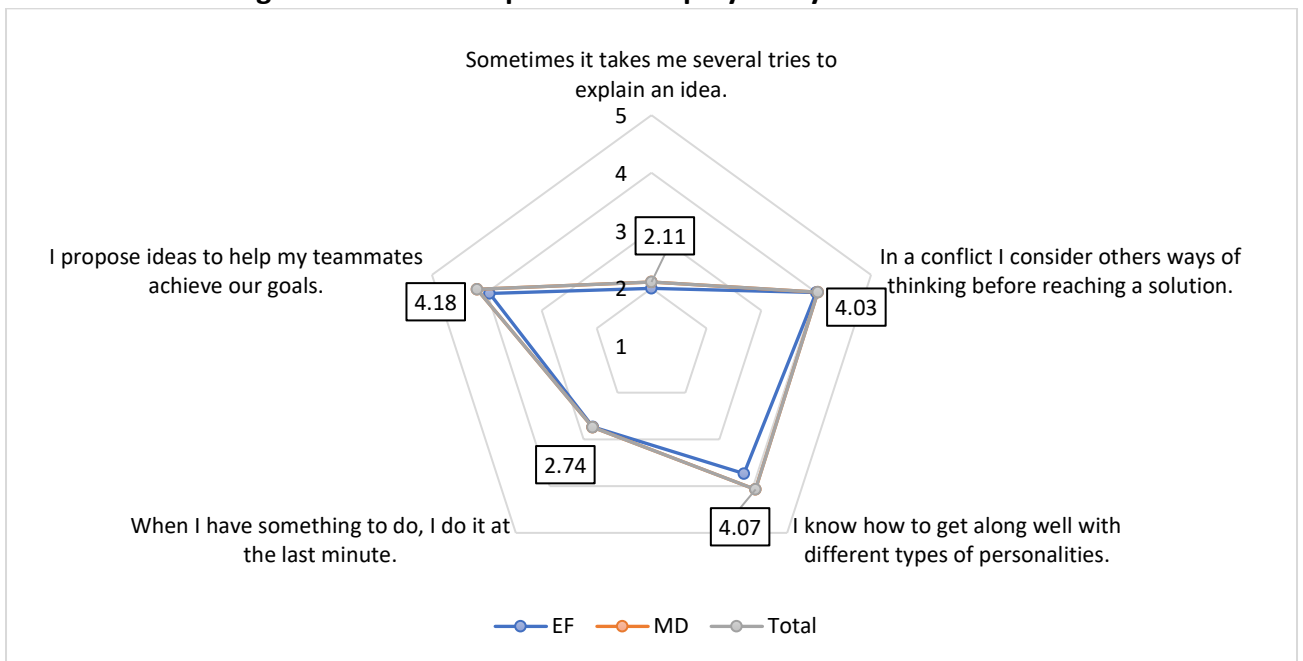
Sometimes it takes me several tries to explain an idea.

5

4

3

2

1

2.11

In a conflict I consider others ways of thinking before reaching a solution.

4.03

I know how to get along well with different types of personalities.

4.07

When I have something to do, I do it at the last minute.

2.74

I propose ideas to help my teammates achieve our goals.

4.18

EF MD Total